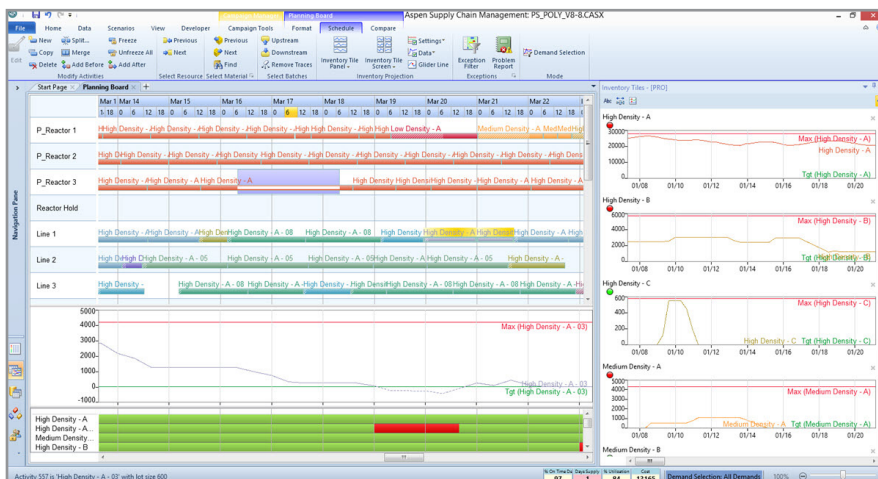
Planning Board    Aspen Supply Chain Management: PS_POLY_V8-8.CASX

File  Home  Data  Scenarios  View  Developer  Campaign Tools  Format  Schedule  Compare

Edit  New  Copy  Delete  Split...  Merge  Add Before  Freeze  Unfreeze All  Add After  Previous  Next  Previous  Next  Find  Upstream  Downstream  Remove Traces  Inventory Tile Panel  Inventory Tile Screen  Settings  Data  Glider Line  Exception Filter  Problem Report  Demand Selection

Modify Activities  Select Resource  Select Material  Select Batches  Inventory Projection  Exceptions  Mode

Start Page  Planning Board

Navigation Pane

Mar 1  Mar 14  Mar 15  Mar 16  Mar 17  Mar 18  Mar 19  Mar 20  Mar 21  Mar 22

P_Reactor 1  High Density - High Density - A  High Density - A  High Density - High Density - A  High Low Density - A  Medium Density - A

P_Reactor 2  High Density - High Density - A  High Density - High Density - A  High Density - A  High Dens

P_Reactor 3  High Density - A  High Density - A  High Density - A  High Density High Density - A  High Density - A  High Density - A

Reactor Hold

Line 1  High Density - A  High Density - A  High Density - A - 08  High Density - A - 08  High Density - A  High Density - A  High

Line 2  High Density - A - 05  High Density - A - 05  High Density - A - 05  High Density - A - 05  High Density - A

Line 3  High Density -  High Density - A - 08  High Density - A  High Density - A  High Density - A - 08  High Density - A - 08  High Density - A

5000  4000  3000  2000  1000  0  -1000

Max (High Density - A - 03)
High Density - A - 03
Tgt (High Density - A - 03)

High Density - A
High Density - A...
Medium Density...
High Density - B

Inventory Tiles - [PRO]

High Density - A
30000  20000  10000  0
Max (High Density - A)
High Density - A
Tgt (High Density - A)
01/08  01/10  01/12  01/14  01/16  01/18  01/20

High Density - B
6000  4000  2000  0
Max (High Density - B)
Tgt (High Density - B)
01/08  01/10  01/12  01/14  01/16  01/18  01/20

High Density - C
600  400  200  0
Max (High Density - C)
High Density - C  Tgt (High Density - C)
01/08  01/10  01/12  01/14  01/16  01/18  01/20

Medium Density - A
5000  4000  3000  2000  1000  0
Max (Medium Density - A)
Medium Density - A  Tgt (Medium Density - A)
01/08  01/10  01/12  01/14  01/16  01/18  01/20

Medium Density - B

Activity 557 is 'High Density - A - 03' with lot size 600

% On Time Dl  Days Supply  % Utilization  Cost
97  1  84  13165

Demand Selection: All Demands  100%